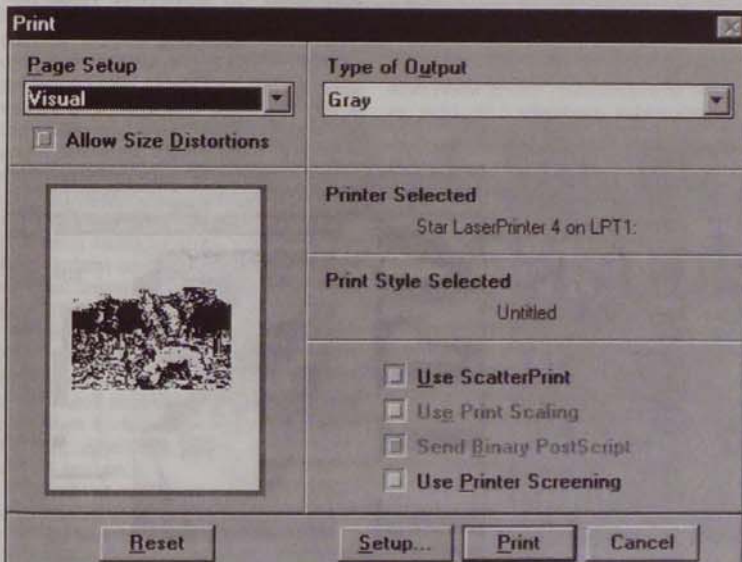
Print

Page Setup
Visual

Allow Size Distortions

Type of Output
Gray

Printer Selected
Star LaserPrinter 4 on LPT1:

Print Style Selected
Untitled

Use ScatterPrint
Use Print Scaling
Send Binary PostScript
Use Printer Screening

Reset
Setup...
Print
Cancel